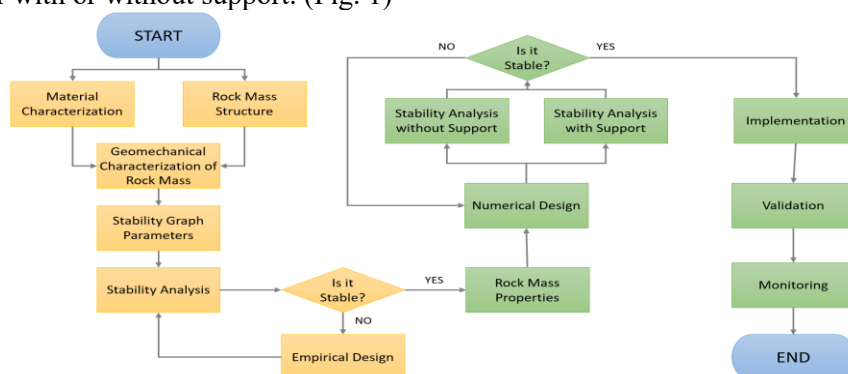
t with or without support. (Fig. 1)

START

Material Characterization

Rock Mass Structure

Geomechanical Characterization of Rock Mass

Stability Graph Parameters

Stability Analysis

Is it Stable?

YES

NO

Empirical Design

Rock Mass Properties

Numerical Design

Stability Analysis without Support

Stability Analysis with Support

Is it Stable?

NO

YES

Implementation

Validation

Monitoring

END